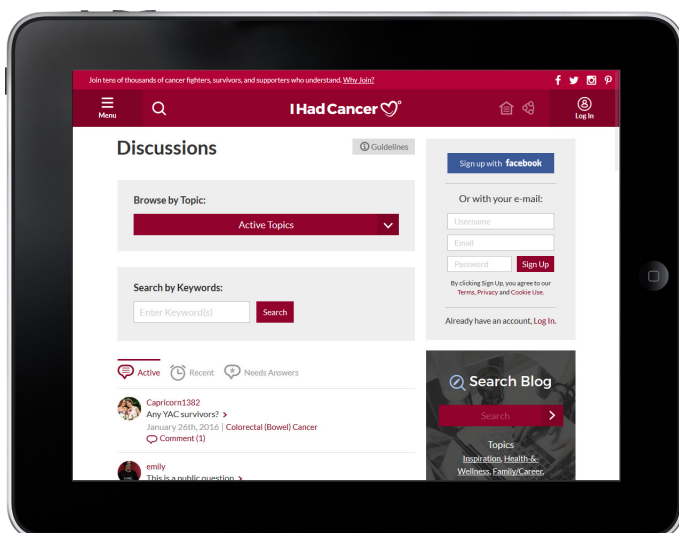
Join tens of thousands of cancer fighters, survivors, and supporters who understand. Why Join?

Menu

I Had Cancer

Log In

Discussions

Guidelines

Browse by Topic:

Active Topics

Search by Keywords:

Enter Keyword(s)

Search

Active Recent Needs Answers

Capricorn1382
Any YAC survivors?
January 26th, 2016 | Colorectal (Bowel) Cancer
Comment (1)

emily
This is a public question

Sign up with facebook

Or with your e-mail:

Username

Email

Password

Sign Up

By clicking Sign Up, you agree to our Terms, Privacy and Cookie Use.

Already have an account, Log In.

Search Blog

Search

Topics
Inspiration, Health & Wellness, Family/Career,